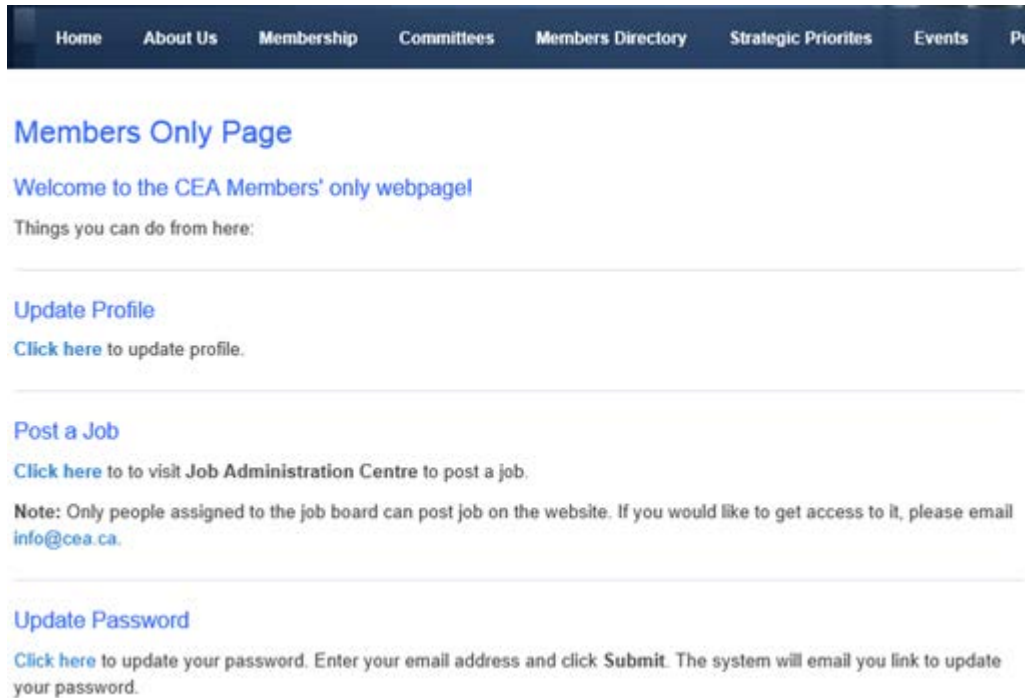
Home About Us Membership Committees Members Directory Strategic Priorites Events P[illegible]

Members Only Page

Welcome to the CEA Members' only webpage!

Things you can do from here:

Update Profile

Click here to update profile.

Post a Job

Click here to to visit Job Administration Centre to post a job.

Note: Only people assigned to the job board can post job on the website. If you would like to get access to it, please email info@cea.ca.

Update Password

Click here to update your password. Enter your email address and click Submit. The system will email you link to update your password.